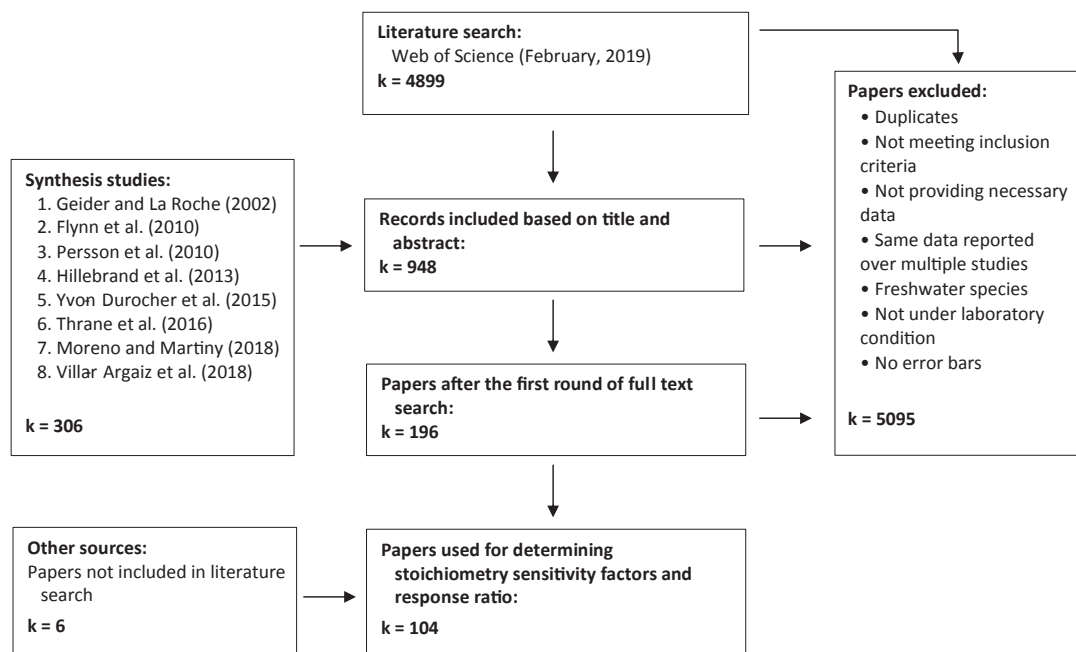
**Literature search:**
Web of Science (February, 2019)
**k = 4899**

**Synthesis studies:**
1. Geider and La Roche (2002)
2. Flynn et al. (2010)
3. Persson et al. (2010)
4. Hillebrand et al. (2013)
5. Yvon Durocher et al. (2015)
6. Thrane et al. (2016)
7. Moreno and Martiny (2018)
8. Villar Argaiz et al. (2018)

**k = 306**

**Records included based on title and abstract:**
**k = 948**

**Papers after the first round of full text search:**
**k = 196**

**Papers excluded:**
• Duplicates
• Not meeting inclusion criteria
• Not providing necessary data
• Same data reported over multiple studies
• Freshwater species
• Not under laboratory condition
• No error bars

**k = 5095**

**Other sources:**
Papers not included in literature search
**k = 6**

**Papers used for determining stoichiometry sensitivity factors and response ratio:**
**k = 104**